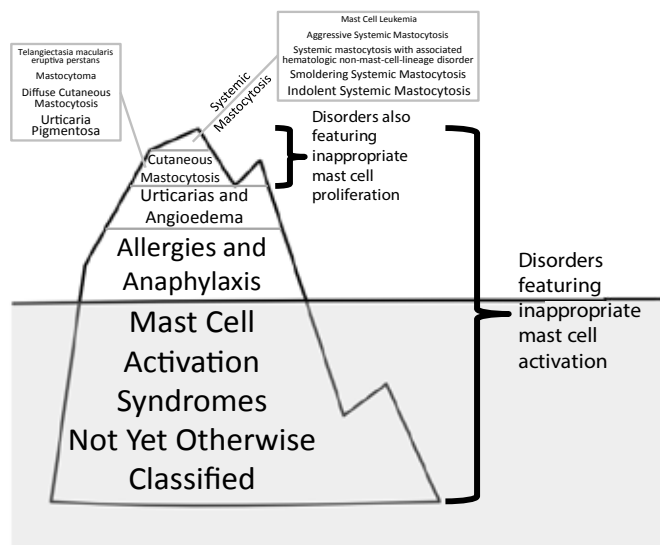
Telangiectasia macularis eruptiva perstans
Mastocytoma
Diffuse Cutaneous Mastocytosis
Urticaria Pigmentosa

Mast Cell Leukemia
Aggressive Systemic Mastocytosis
Systemic mastocytosis with associated hematologic non-mast-cell-lineage disorder
Smoldering Systemic Mastocytosis
Indolent Systemic Mastocytosis

Systemic Mastocytosis

Cutaneous Mastocytosis

Disorders also featuring inappropriate mast cell proliferation

Urticarias and Angioedema

Allergies and Anaphylaxis

Disorders featuring inappropriate mast cell activation

Mast Cell Activation Syndromes Not Yet Otherwise Classified